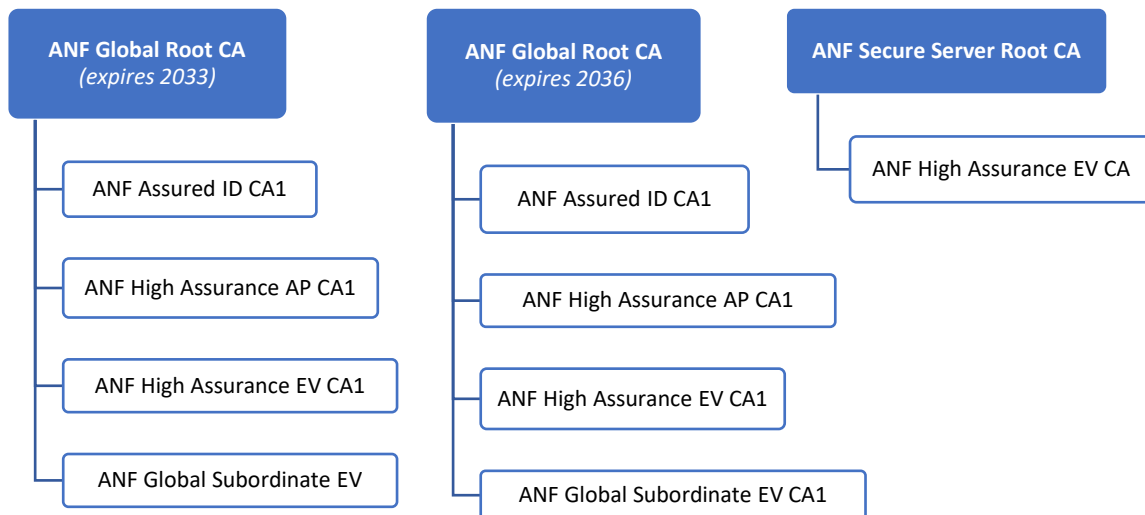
ANF Global Root CA
(expires 2033)

ANF Assured ID CA1

ANF High Assurance AP CA1

ANF High Assurance EV CA1

ANF Global Subordinate EV

ANF Global Root CA
(expires 2036)

ANF Assured ID CA1

ANF High Assurance AP CA1

ANF High Assurance EV CA1

ANF Global Subordinate EV CA1

ANF Secure Server Root CA

ANF High Assurance EV CA